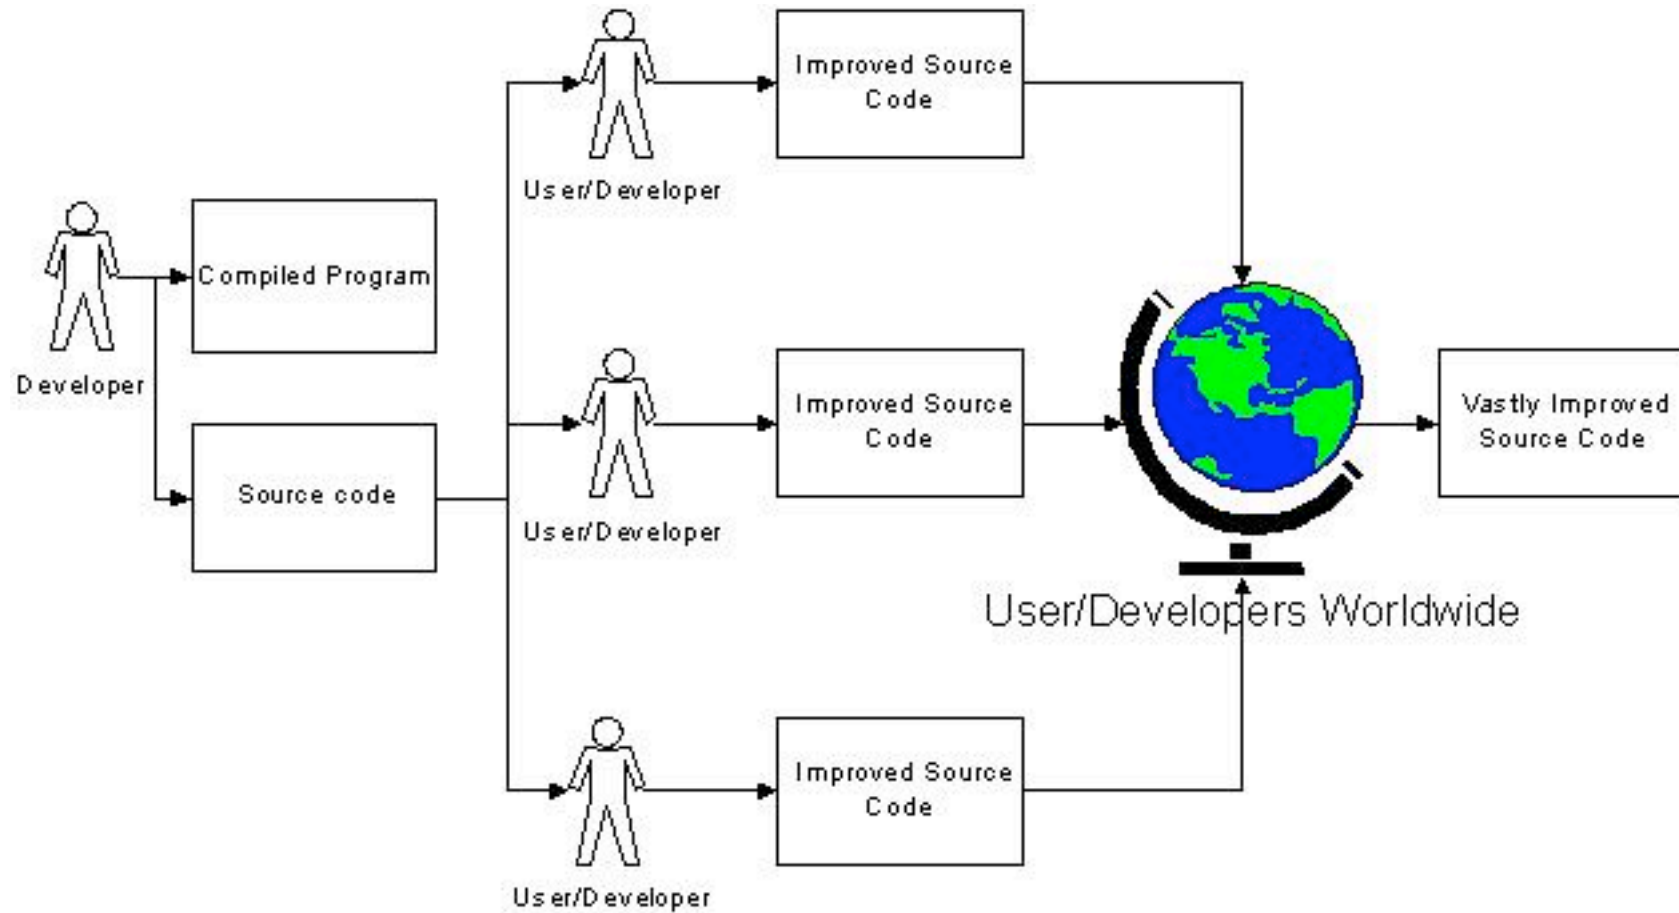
Developer

Compiled Program

Source code

User/Developer

Improved Source Code

User/Developer

Improved Source Code

User/Developer

Improved Source Code

User/Developers Worldwide

Vastly Improved Source Code